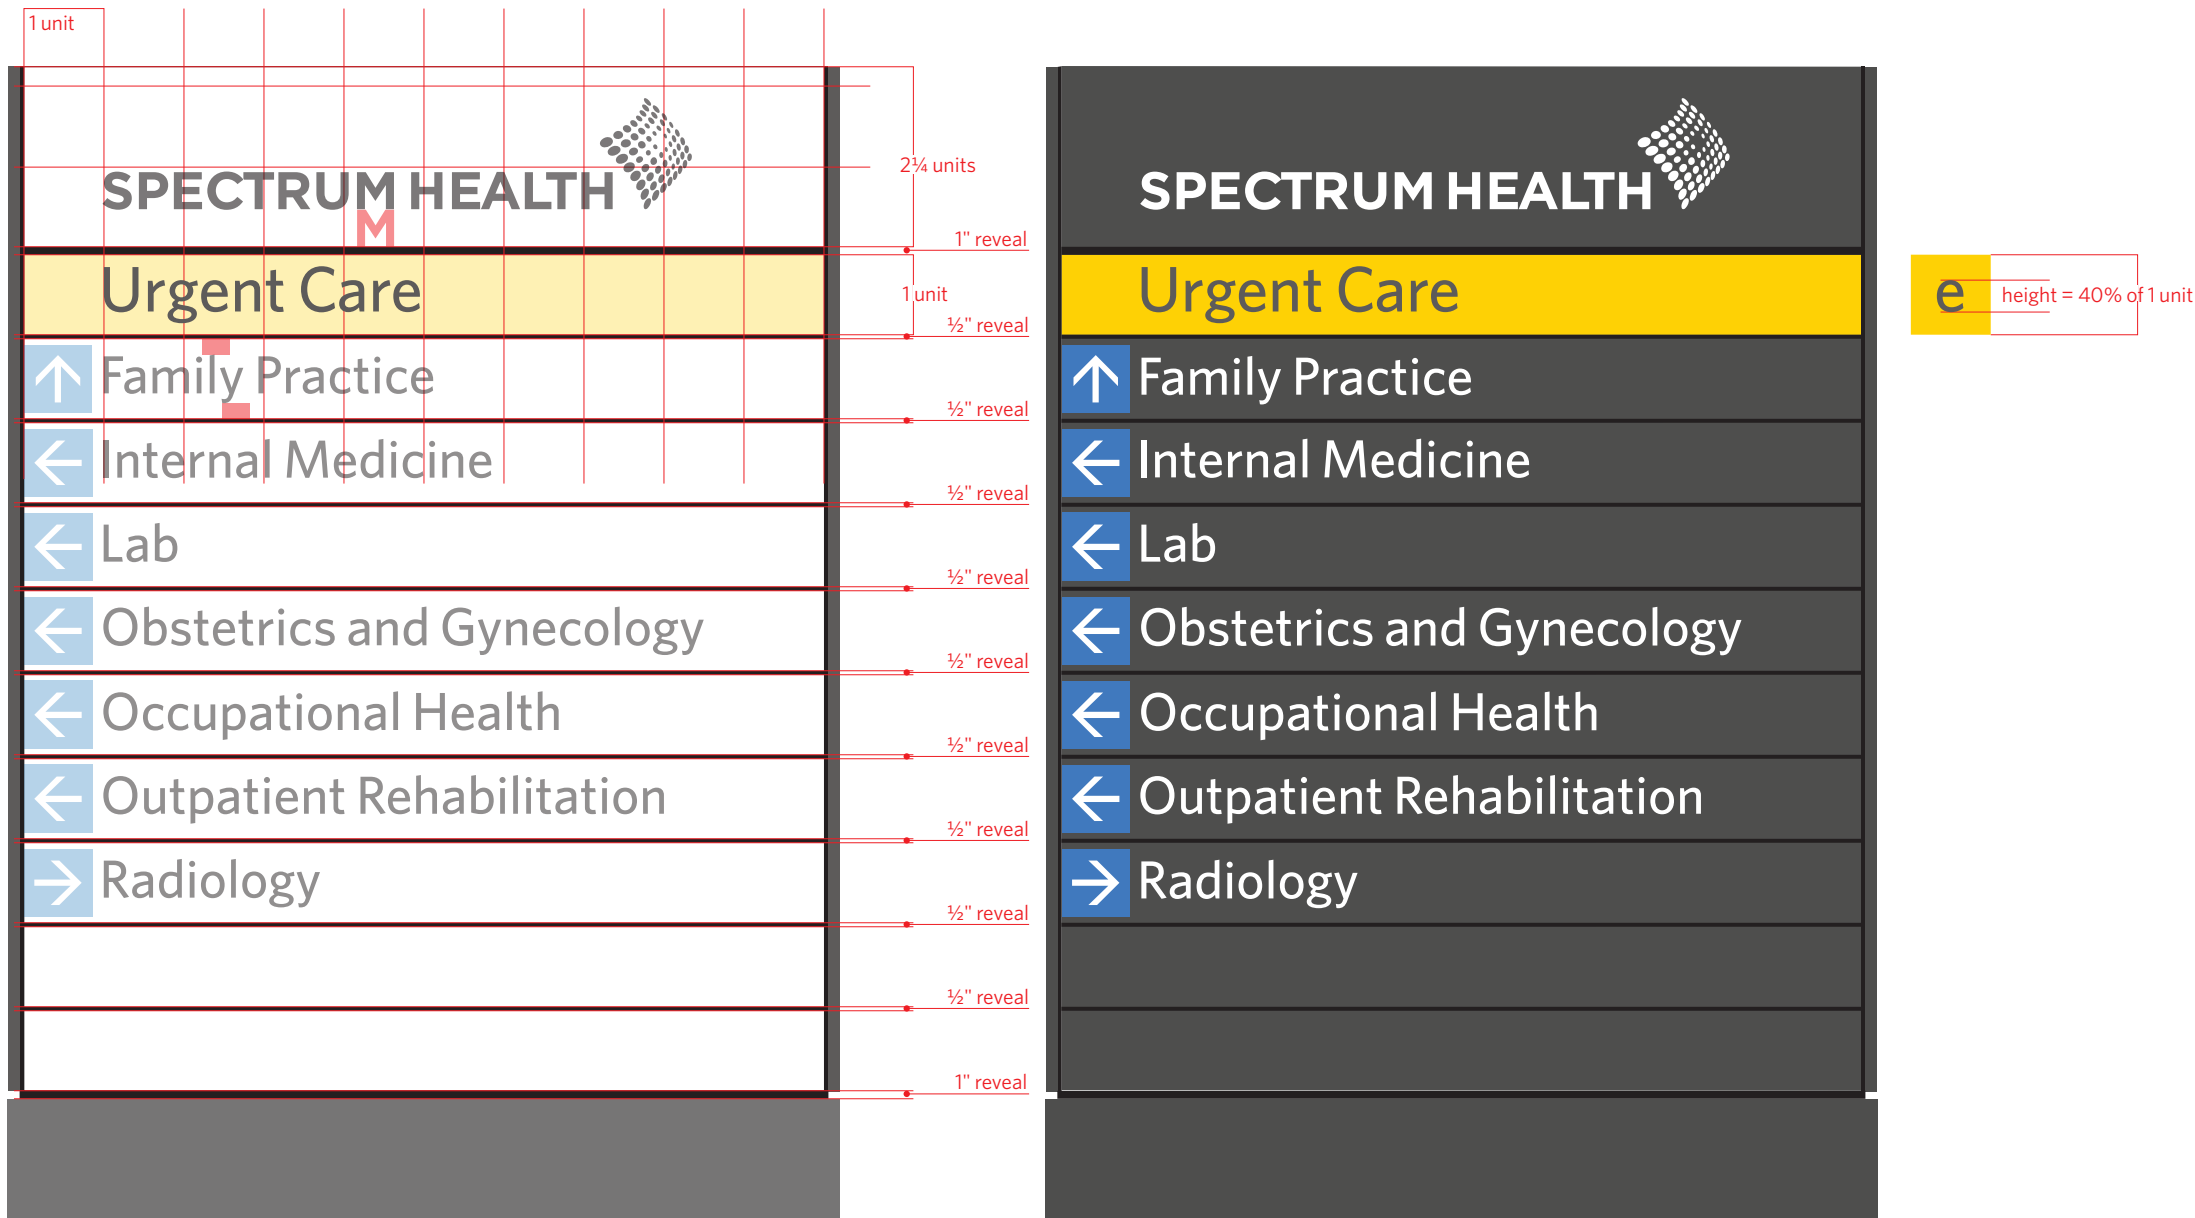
1 unit

SPECTRUM HEALTH

M

2¼ units

1" reveal

Urgent Care

1 unit

½" reveal

Family Practice

½" reveal

Internal Medicine

½" reveal

Lab

½" reveal

Obstetrics and Gynecology

½" reveal

Occupational Health

½" reveal

Outpatient Rehabilitation

½" reveal

Radiology

½" reveal

½" reveal

1" reveal

SPECTRUM HEALTH

Urgent Care

Family Practice

Internal Medicine

Lab

Obstetrics and Gynecology

Occupational Health

Outpatient Rehabilitation

Radiology

e

height = 40% of 1 unit